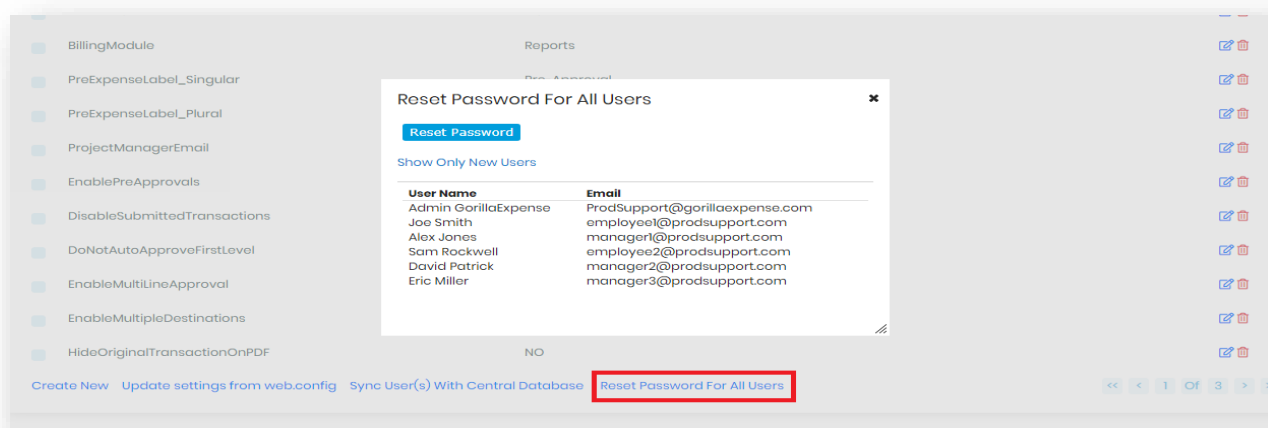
BillingModule
Reports

PreExpenseLabel_Singular
Pre-Approval

PreExpenseLabel_Plural

ProjectManagerEmail

EnablePreApprovals

DisableSubmittedTransactions

DoNotAutoApproveFirstLevel

EnableMultiLineApproval

EnableMultipleDestinations

HideOriginalTransactionOnPDF
NO

Reset Password For All Users
×

Reset Password

Show Only New Users

| User Name | Email |
|---|---|
| Admin GorillaExpense | ProdSupport@gorillaexpense.com |
| Joe Smith | employee1@prodsupport.com |
| Alex Jones | manager1@prodsupport.com |
| Sam Rockwell | employee2@prodsupport.com |
| David Patrick | manager2@prodsupport.com |
| Eric Miller | manager3@prodsupport.com |

Create New Update settings from web.config Sync User(s) With Central Database Reset Password For All Users

<< < 1 Of 3 > >>